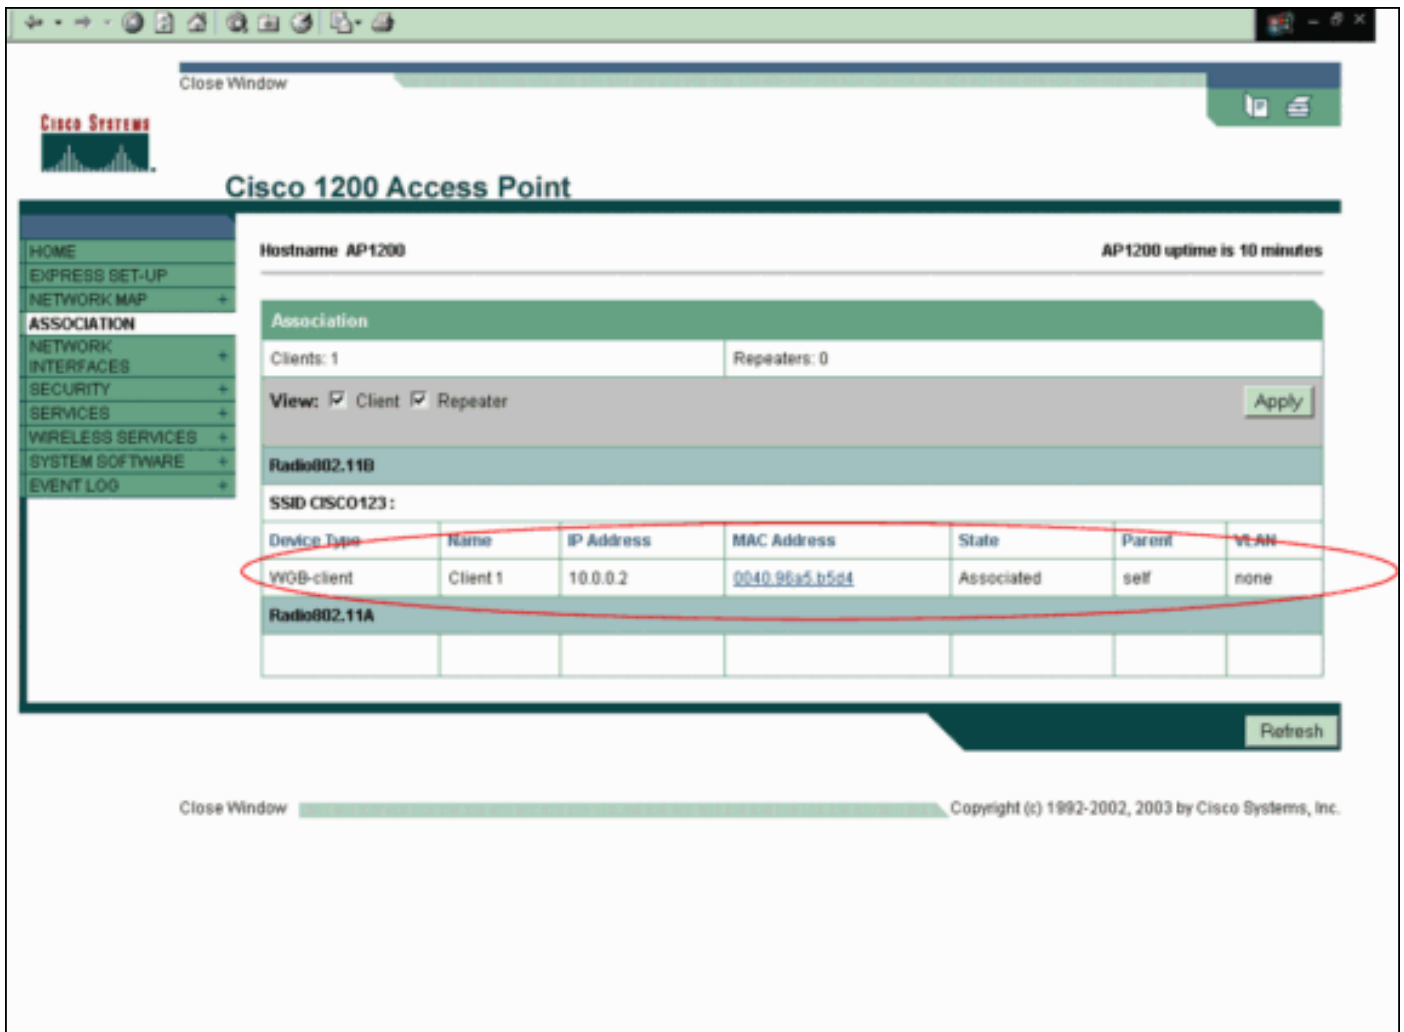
Close Window

Cisco Systems

Cisco 1200 Access Point

HOME
EXPRESS SET-UP
NETWORK MAP +
ASSOCIATION
NETWORK INTERFACES +
SECURITY +
SERVICES +
WIRELESS SERVICES +
SYSTEM SOFTWARE +
EVENT LOG +

Hostname AP1200

AP1200 uptime is 10 minutes

Association

Clients: 1

Repeaters: 0

View: Client Repeater

Apply

Radio802.11B

SSID CISCO123 :

| Device Type | Name | IP Address | MAC Address | State | Parent | VLAN |
|---|---|---|---|---|---|---|
| WGB-client | Client 1 | 10.0.0.2 | 0040.96a5.b5d4 | Associated | self | none |

Radio802.11A

Refresh

Close Window

Copyright (c) 1992-2002, 2003 by Cisco Systems, Inc.